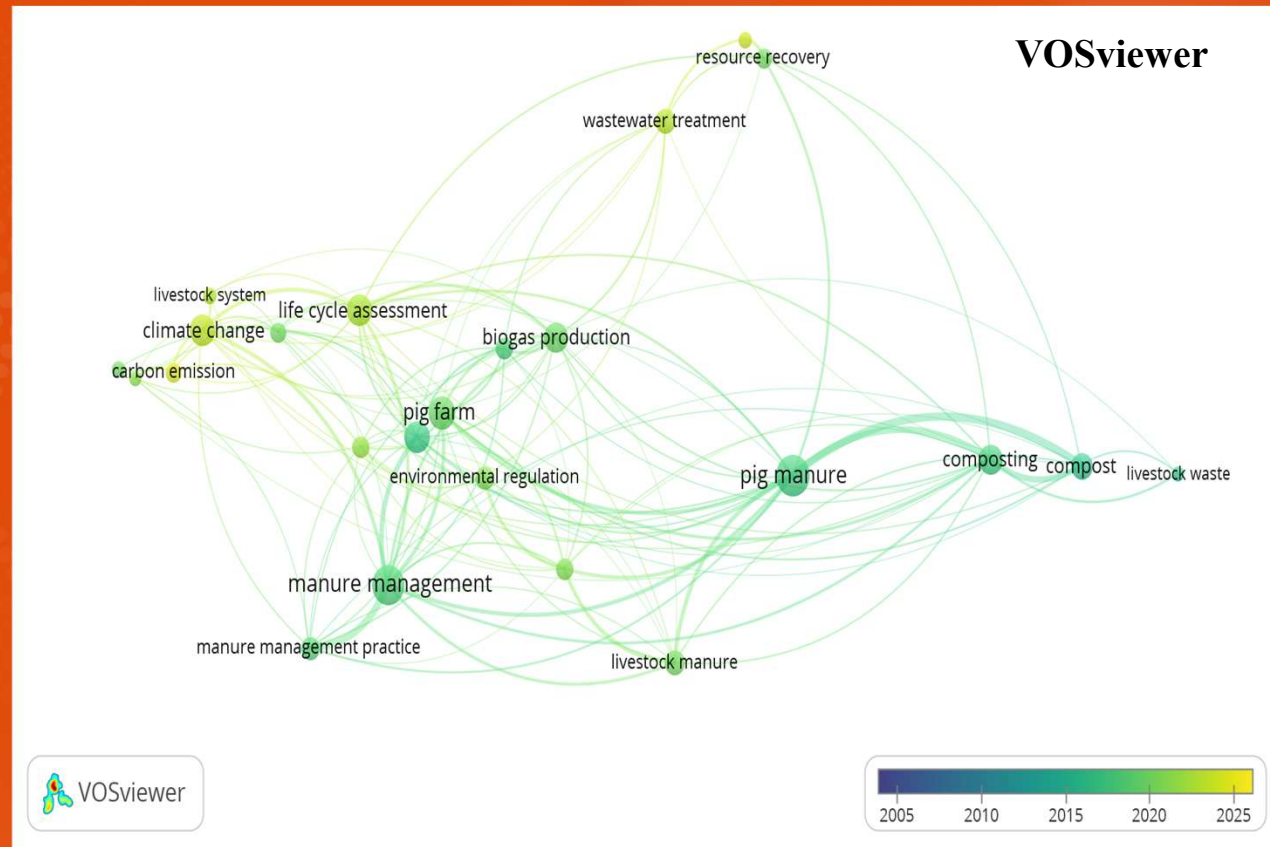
VOSviewer

resource recovery

wastewater treatment

livestock system

climate change

life cycle assessment

biogas production

carbon emission

pig farm

environmental regulation

pig manure

composting

compost

livestock waste

manure management

manure management practice

livestock manure

VOSviewer

2005 2010 2015 2020 2025